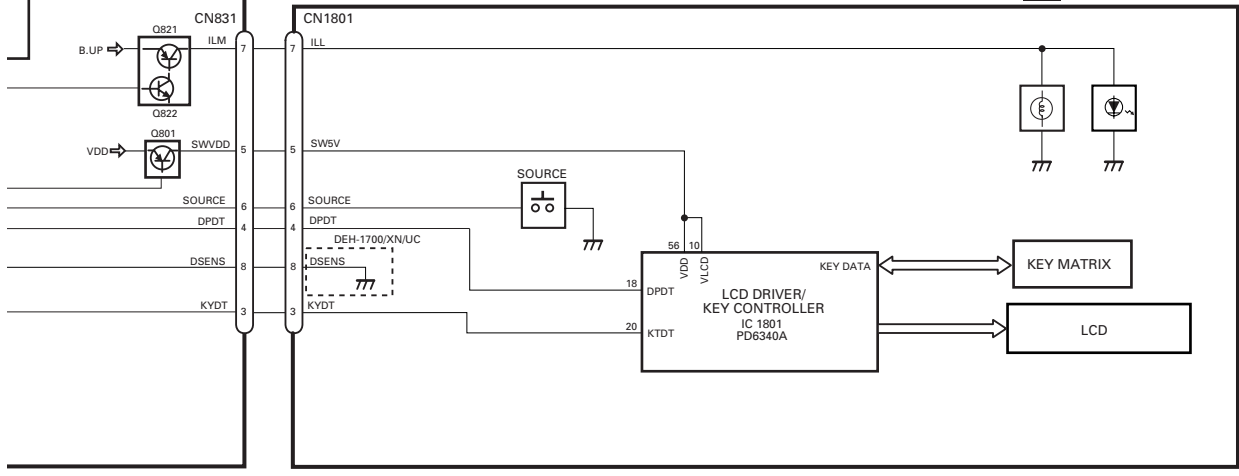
CN831
CN1801
Q821
B.UP
ILM
7
7
ILL
Q822
Q801
VDD
SWVDD
5
5
SW5V
SOURCE
SOURCE
6
6
SOURCE
DPDT
4
4
DPDT
DEH-1700/XN/UC
56
10
VDD
VLCD
DSENS
8
8
DSENS
KEY DATA
KEY MATRIX
18
DPDT
LCD DRIVER/
KEY CONTROLLER
IC 1801
PD6340A
KYDT
3
3
KYDT
20
KTDT
LCD